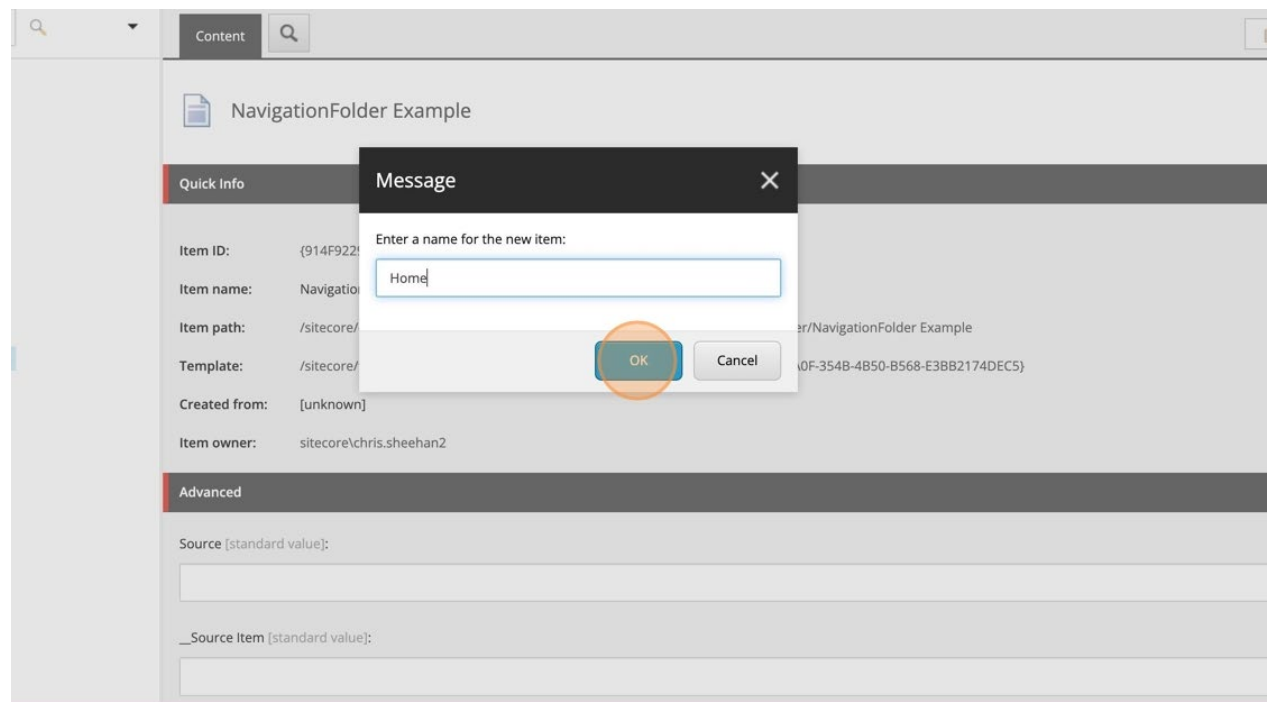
Content

NavigationFolder Example

Quick Info

Item ID: {914F922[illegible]

Item name: Navigatio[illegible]

Item path: /sitecore/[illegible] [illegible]er/NavigationFolder Example

Template: /sitecore/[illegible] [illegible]0F-354B-4B50-B568-E3BB2174DEC5}

Created from: [unknown]

Item owner: sitecore\chris.sheehan2

Message

Enter a name for the new item:

Home

OK

Cancel

Advanced

Source [standard value]:

__Source Item [standard value]: